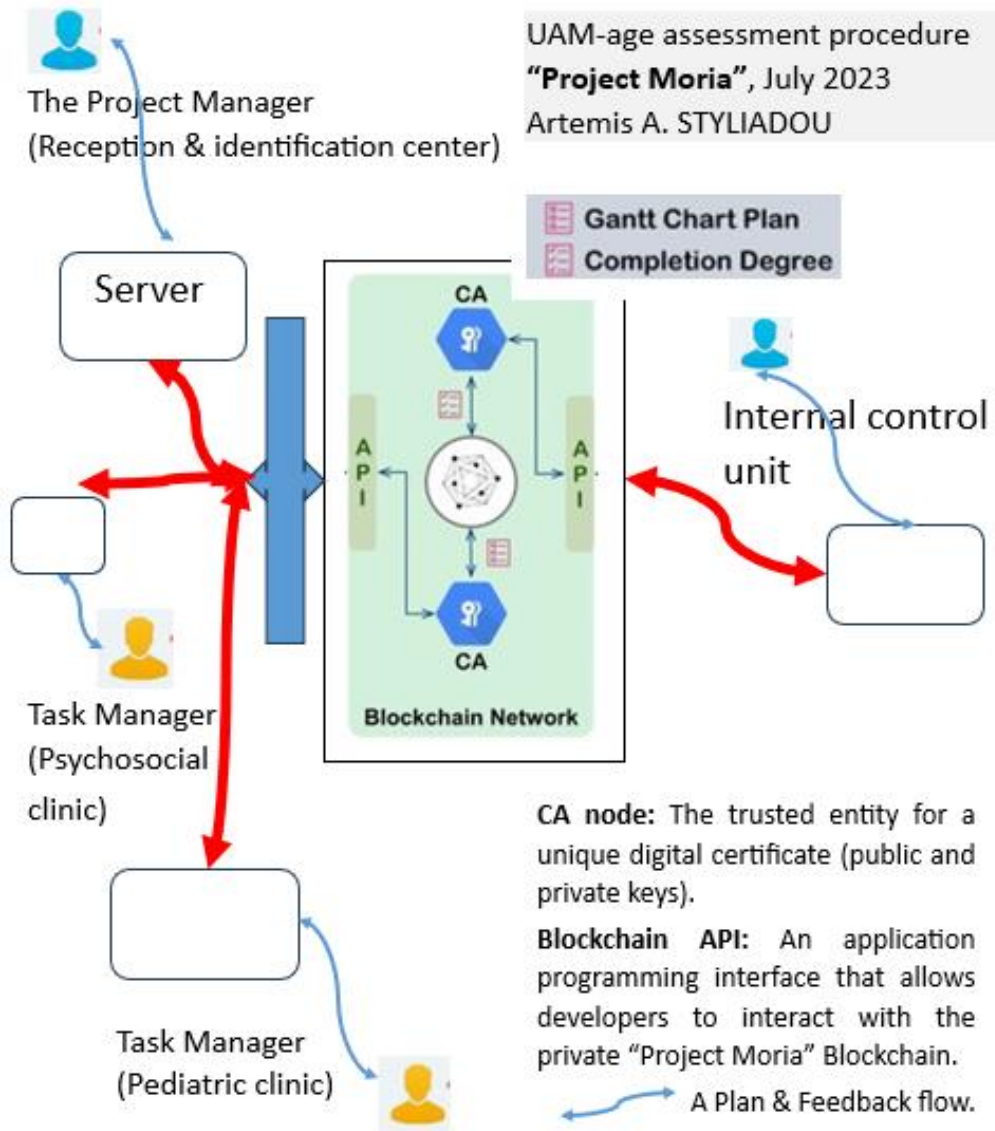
The Project Manager
(Reception & identification center)

UAM-age assessment procedure
**"Project Moria"**, July 2023
Artemis A. STYLIADOU

Gantt Chart Plan
Completion Degree

Server

CA

API

API

CA

Blockchain Network

Internal control unit

Task Manager
(Psychosocial clinic)

Task Manager
(Pediatric clinic)

**CA node:** The trusted entity for a unique digital certificate (public and private keys).

**Blockchain API:** An application programming interface that allows developers to interact with the private "Project Moria" Blockchain.

A Plan & Feedback flow.